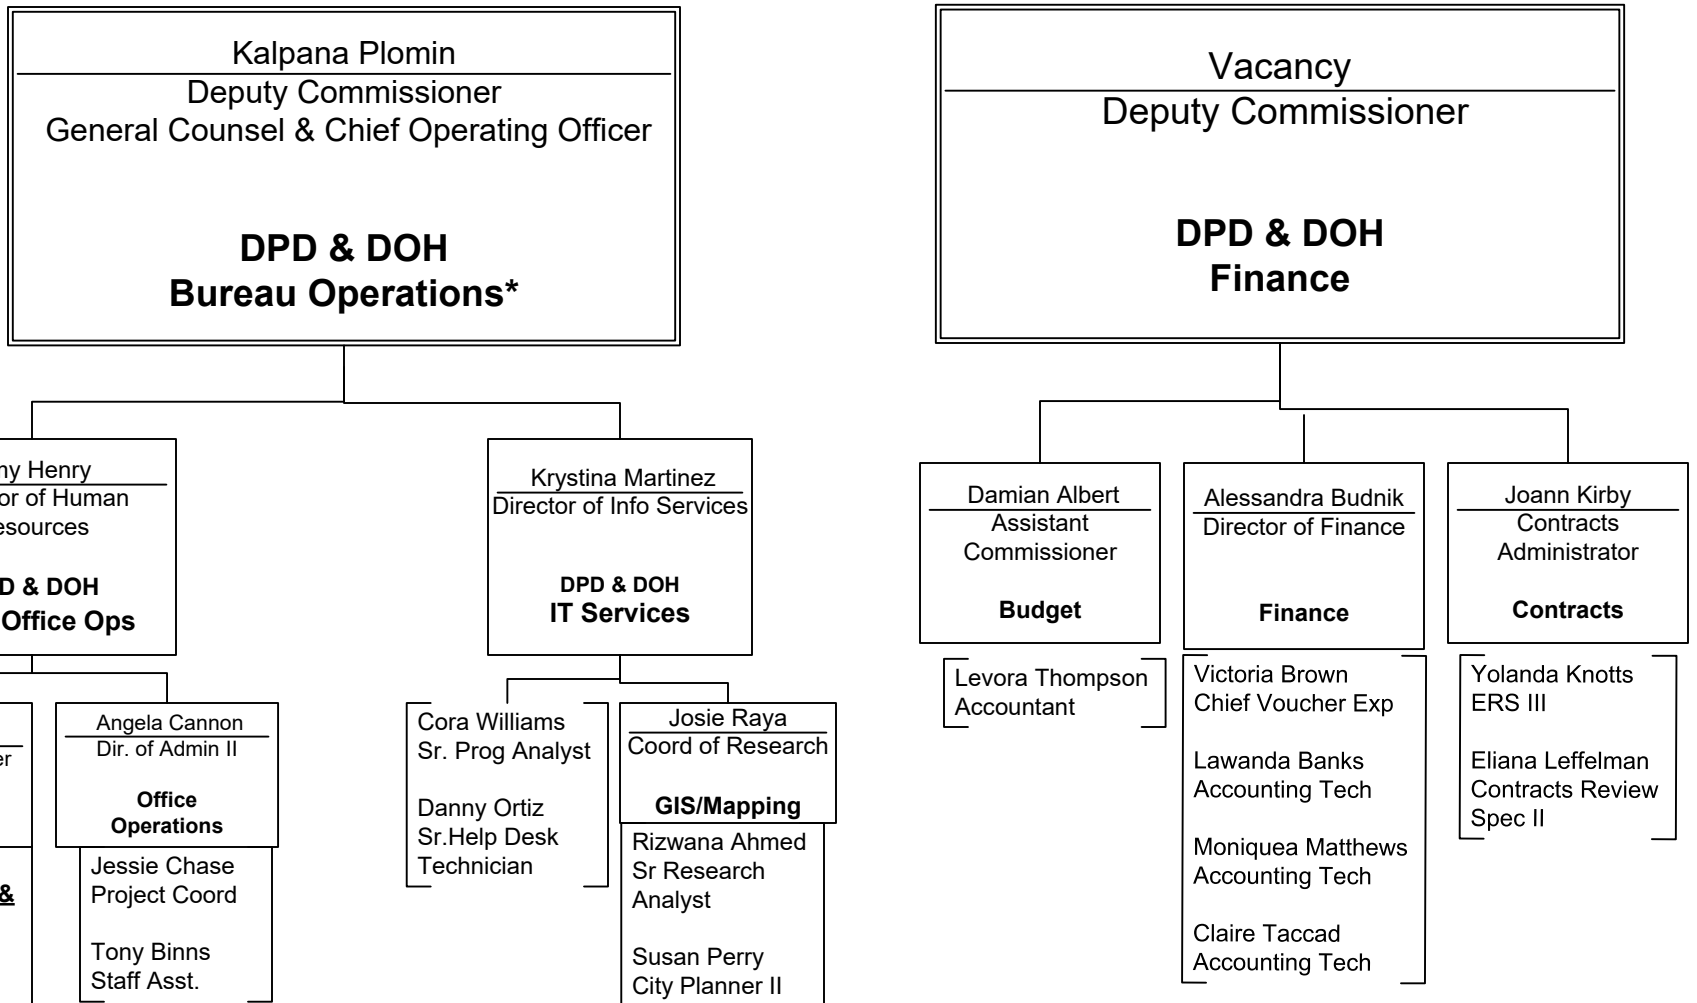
Kalpana Plomin
Deputy Commissioner
General Counsel & Chief Operating Officer

DPD & DOH
Bureau Operations*

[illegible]ny Henry
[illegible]or of Human
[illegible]esources

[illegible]D & DOH
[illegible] Office Ops

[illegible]er

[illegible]&

Angela Cannon
Dir. of Admin II

Office Operations

Jessie Chase
Project Coord

Tony Binns
Staff Asst.

Krystina Martinez
Director of Info Services

DPD & DOH
IT Services

Cora Williams
Sr. Prog Analyst

Danny Ortiz
Sr.Help Desk Technician

Josie Raya
Coord of Research

GIS/Mapping

Rizwana Ahmed
Sr Research Analyst

Susan Perry
City Planner II

Vacancy
Deputy Commissioner

DPD & DOH
Finance

Damian Albert
Assistant Commissioner

Budget

Levora Thompson
Accountant

Alessandra Budnik
Director of Finance

Finance

Victoria Brown
Chief Voucher Exp

Lawanda Banks
Accounting Tech

Moniquea Matthews
Accounting Tech

Claire Taccad
Accounting Tech

Joann Kirby
Contracts Administrator

Contracts

Yolanda Knotts
ERS III

Eliana Leffelman
Contracts Review Spec II